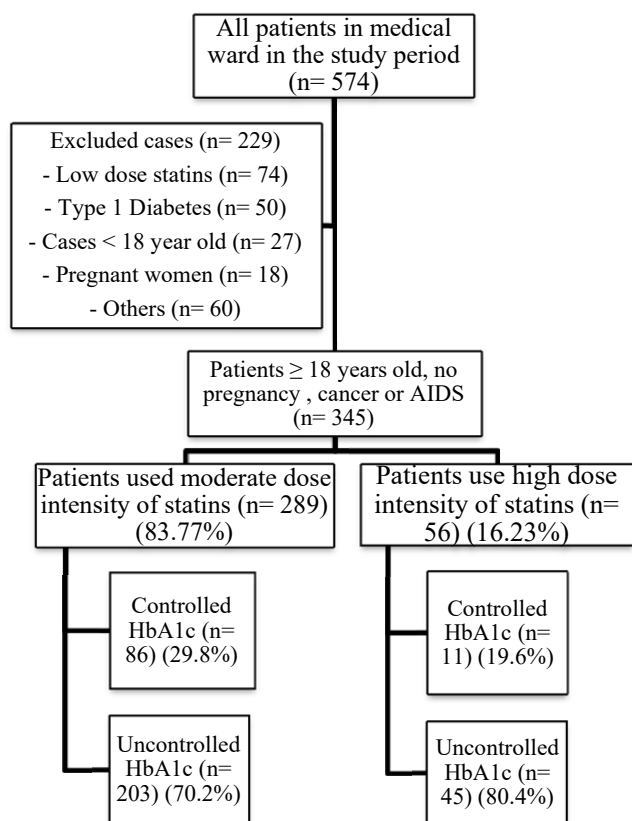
All patients in medical ward in the study period (n= 574)

Excluded cases (n= 229)
- Low dose statins (n= 74)
- Type 1 Diabetes (n= 50)
- Cases < 18 year old (n= 27)
- Pregnant women (n= 18)
- Others (n= 60)

Patients ≥ 18 years old, no pregnancy , cancer or AIDS (n= 345)

Patients used moderate dose intensity of statins (n= 289) (83.77%)

Patients use high dose intensity of statins (n= 56) (16.23%)

Controlled HbA1c (n= 86) (29.8%)

Uncontrolled HbA1c (n= 203) (70.2%)

Controlled HbA1c (n= 11) (19.6%)

Uncontrolled HbA1c (n= 45) (80.4%)